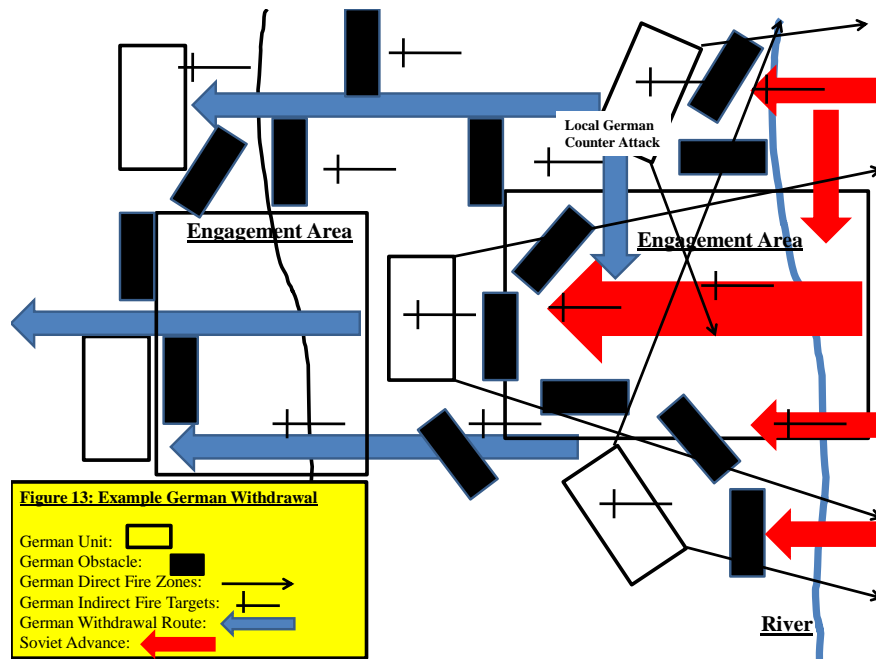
Local German Counter Attack

Engagement Area

Engagement Area

Figure 13: Example German Withdrawal

German Unit:
German Obstacle:
German Direct Fire Zones:
German Indirect Fire Targets:
German Withdrawal Route:
Soviet Advance:

River